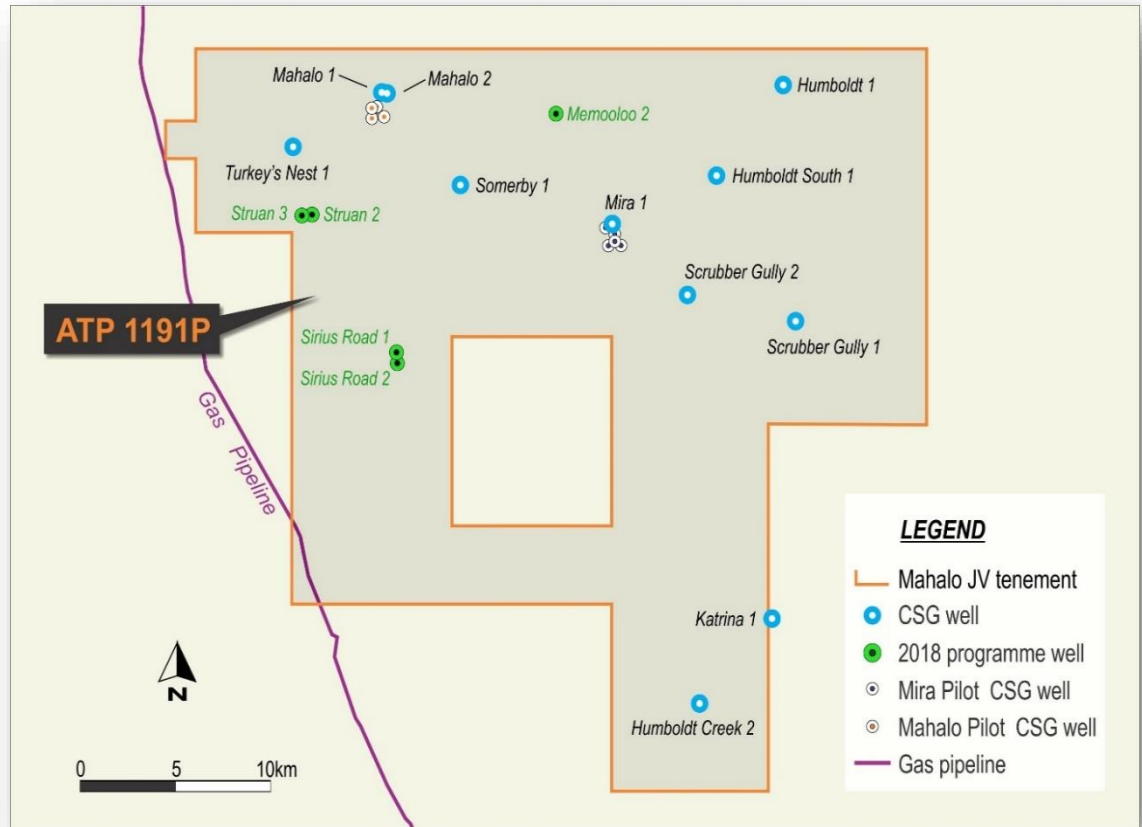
Mahalo 1
Mahalo 2
Humboldt 1
Memooloo 2
Turkey's Nest 1
Somerby 1
Humboldt South 1
Mira 1
Struan 3
Struan 2
Scrubber Gully 2
ATP 1191P
Scrubber Gully 1
Sirius Road 1
Sirius Road 2
Gas Pipeline

LEGEND
Mahalo JV tenement
CSG well
2018 programme well
Mira Pilot CSG well
Mahalo Pilot CSG well
Gas pipeline

Katrina 1
N
Humboldt Creek 2
0 5 10km